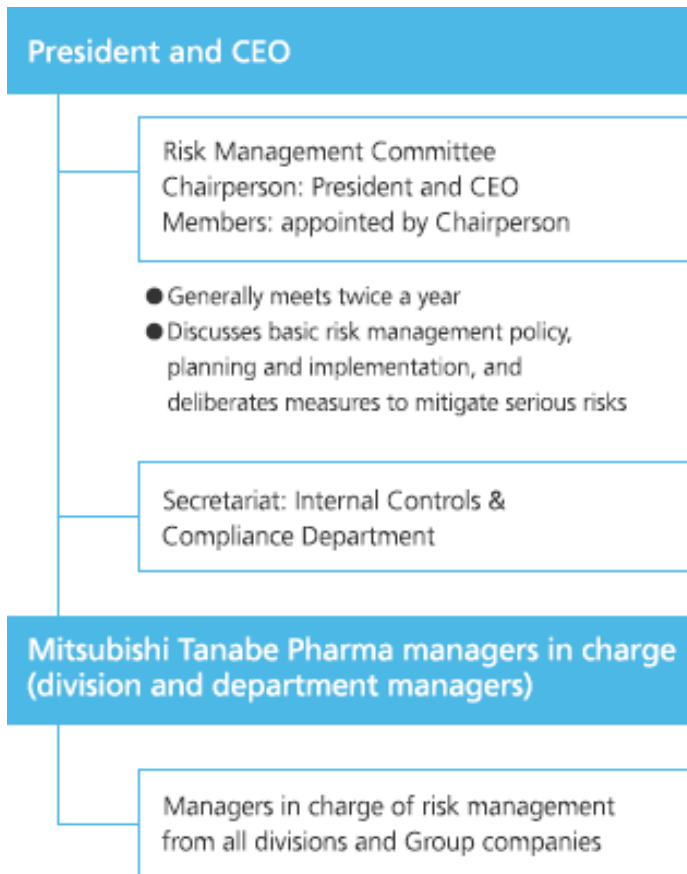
President and CEO

Risk Management Committee
Chairperson: President and CEO
Members: appointed by Chairperson

● Generally meets twice a year
● Discusses basic risk management policy, planning and implementation, and deliberates measures to mitigate serious risks

Secretariat: Internal Controls & Compliance Department

Mitsubishi Tanabe Pharma managers in charge (division and department managers)

Managers in charge of risk management from all divisions and Group companies